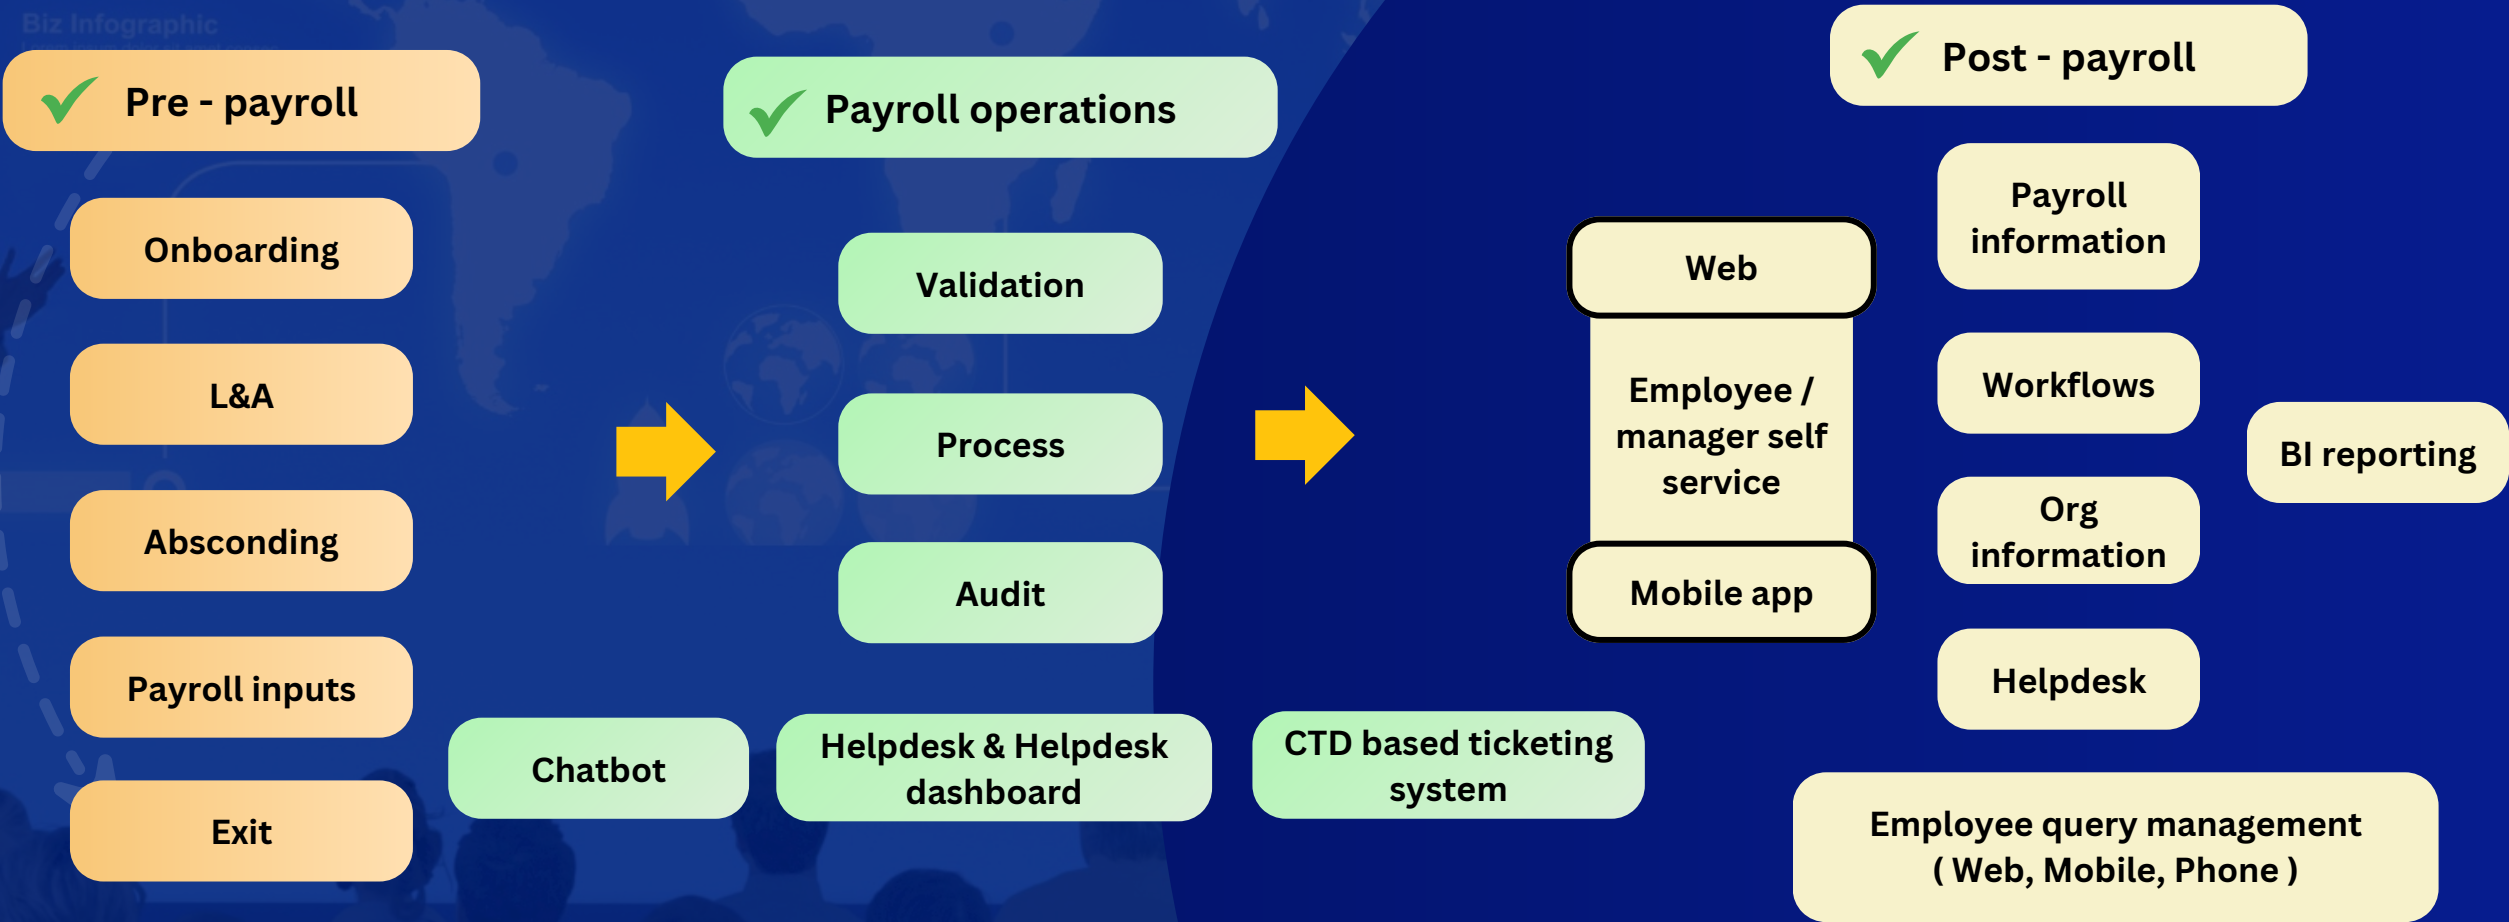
Biz Infographic

Pre - payroll

Onboarding

L&A

Absconding

Payroll inputs

Exit

Payroll operations

Validation

Process

Audit

Chatbot

Helpdesk & Helpdesk dashboard

CTD based ticketing system

Post - payroll

Web

Employee / manager self service

Mobile app

Payroll information

Workflows

Org information

Helpdesk

BI reporting

Employee query management ( Web, Mobile, Phone )